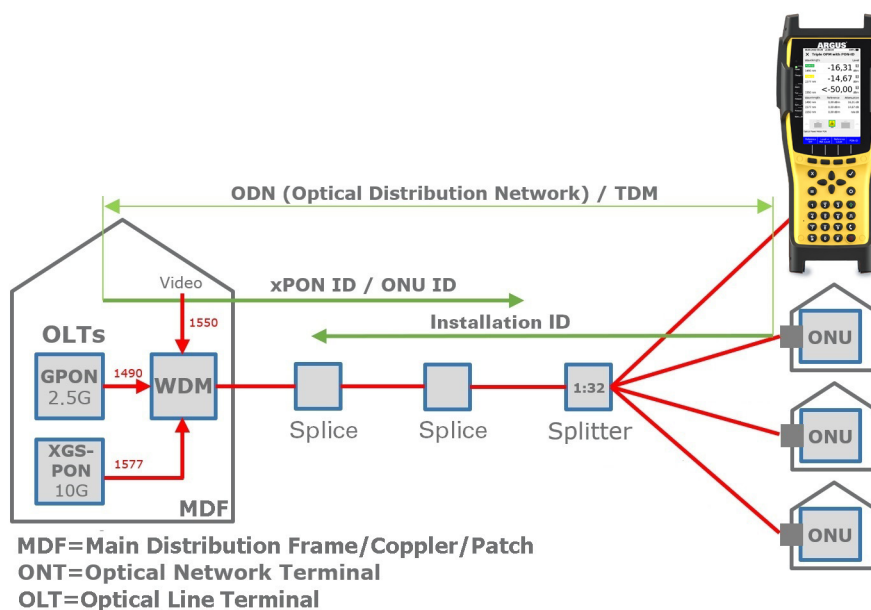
ARGUS

-16,31
-14,67
<-50,00

ODN (Optical Distribution Network) / TDM

Video

xPON ID / ONU ID

1550

Installation ID

OLTs

GPON
2.5G

1490

WDM

XGS-PON
10G

1577

MDF

Splice

Splice

1:32

Splitter

ONU

ONU

ONU

MDF=Main Distribution Frame/Coppler/Patch
ONT=Optical Network Terminal
OLT=Optical Line Terminal